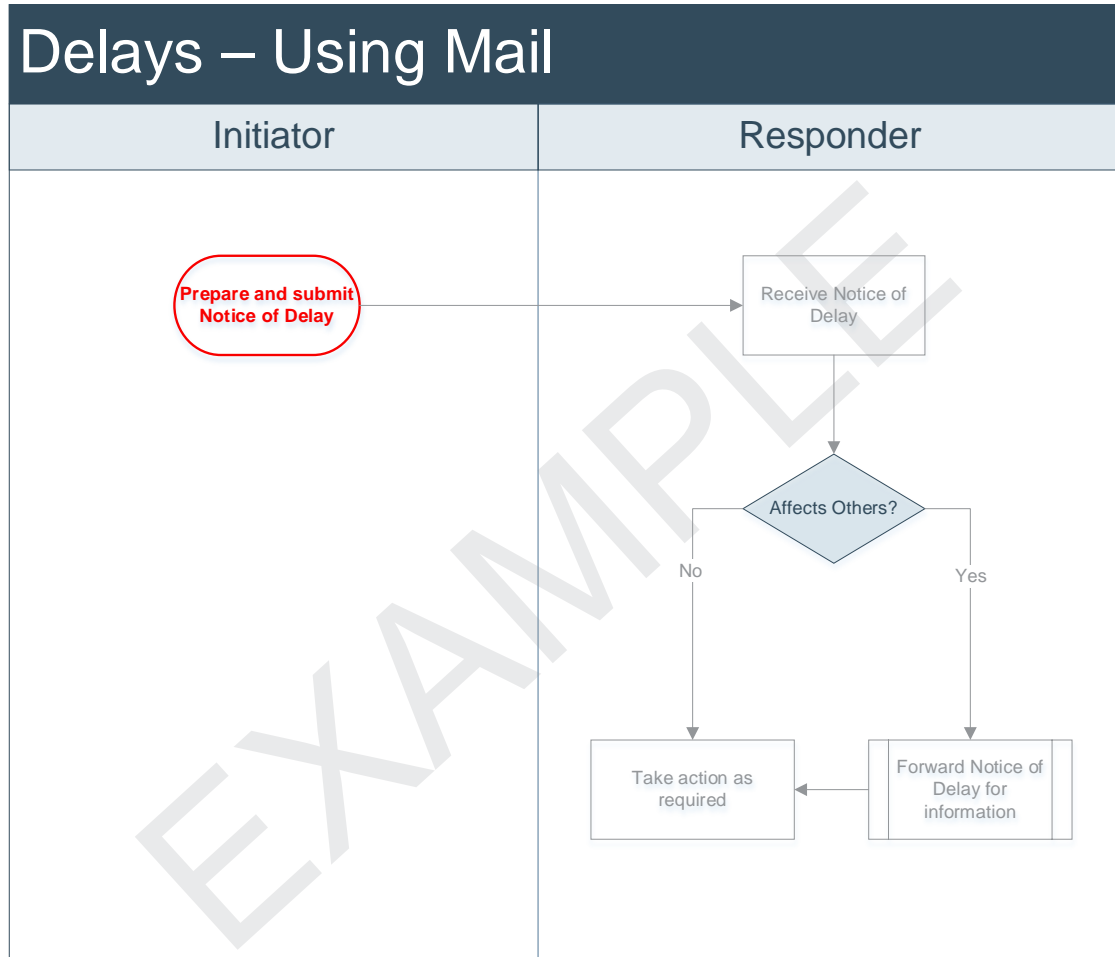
Delays – Using Mail

Initiator

Responder

Prepare and submit Notice of Delay

Receive Notice of Delay

Affects Others?

No

Yes

Take action as required

Forward Notice of Delay for information

EXAMPLE